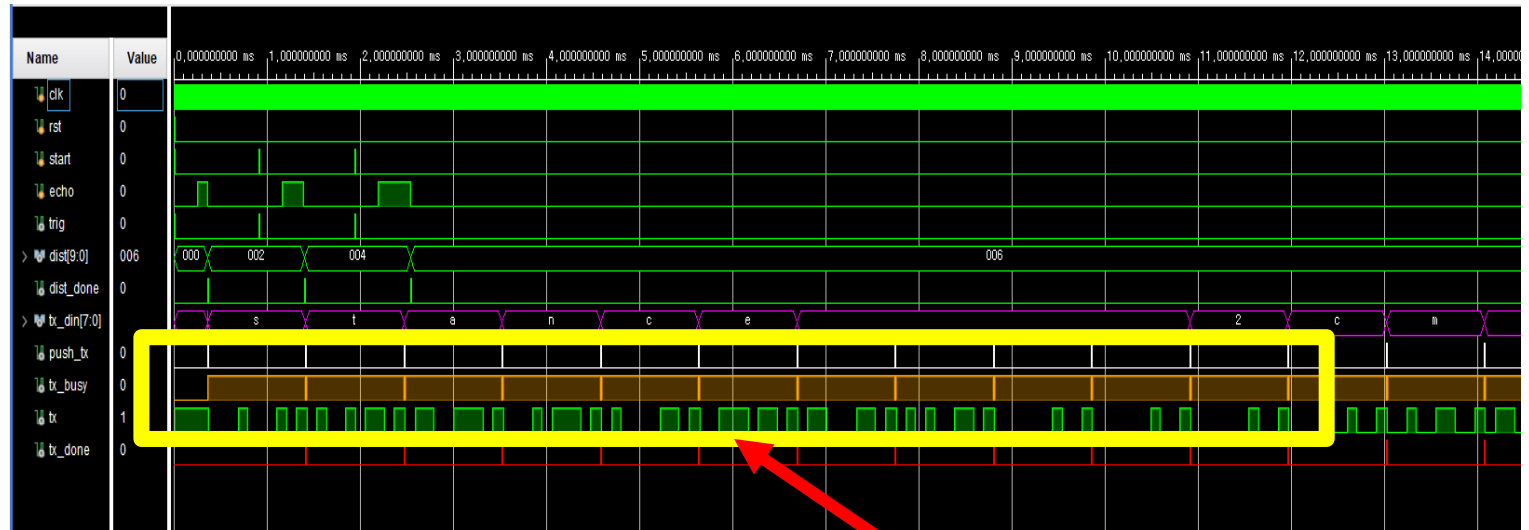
Name
Value
0,000000000 ms
1,000000000 ms
2,000000000 ms
3,000000000 ms
4,000000000 ms
5,000000000 ms
6,000000000 ms
7,000000000 ms
8,000000000 ms
9,000000000 ms
10,000000000 ms
11,000000000 ms
12,000000000 ms
13,000000000 ms
14,0000

| Name | Value |
|---|---|
| clk | 0 |
| rst | 0 |
| start | 0 |
| echo | 0 |
| trig | 0 |
| dist[9:0] | 006 |
| dist_done | 0 |
| tx_din[7:0] | |
| push_tx | 0 |
| tx_busy | 0 |
| tx | 1 |
| tx_done | 0 |

000
002
004
006

s
t
a
n
c
e
2
c
m